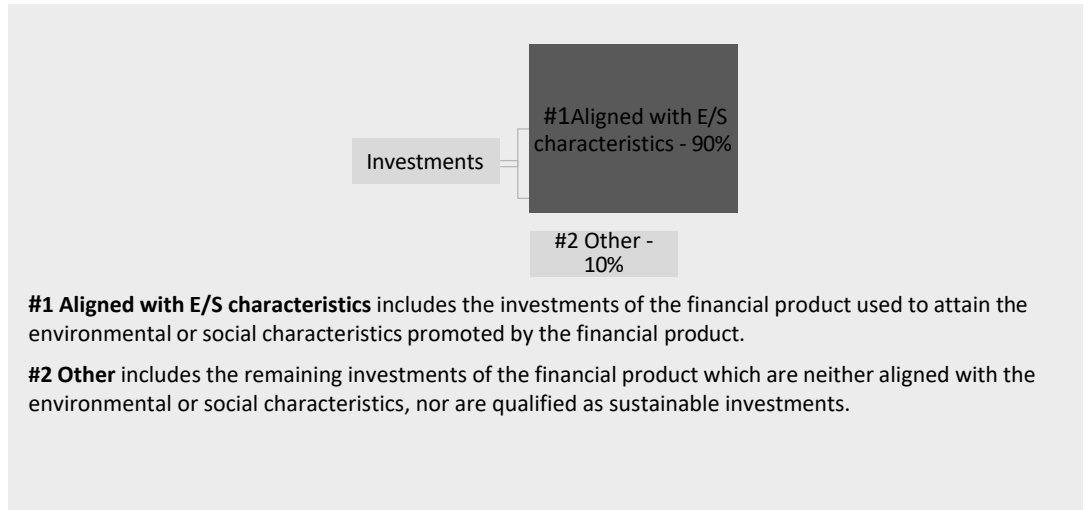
Investments

#1Aligned with E/S characteristics - 90%

#2 Other - 10%

**#1 Aligned with E/S characteristics** includes the investments of the financial product used to attain the environmental or social characteristics promoted by the financial product.

**#2 Other** includes the remaining investments of the financial product which are neither aligned with the environmental or social characteristics, nor are qualified as sustainable investments.